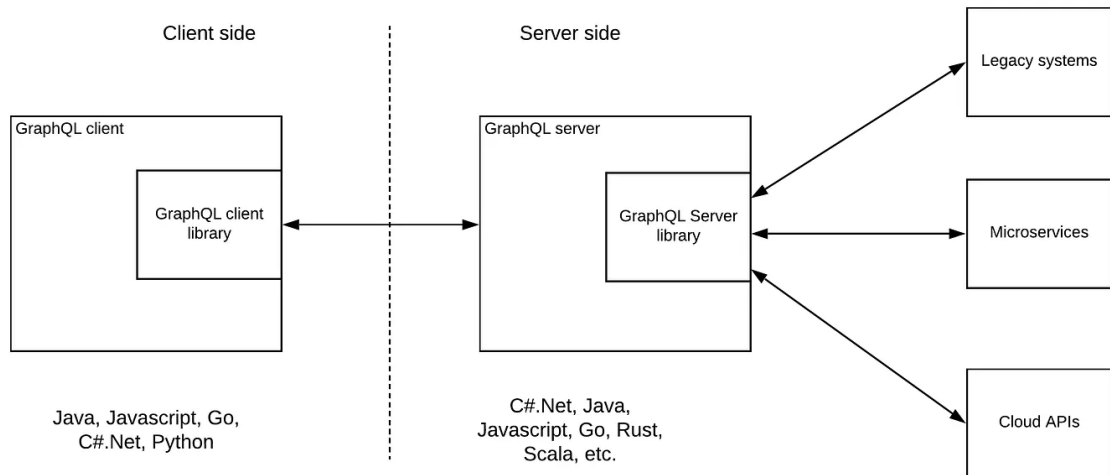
Client side

Server side

Legacy systems

GraphQL client

GraphQL client library

GraphQL server

GraphQL Server library

Microservices

Cloud APIs

Java, Javascript, Go, C#.Net, Python

C#.Net, Java, Javascript, Go, Rust, Scala, etc.